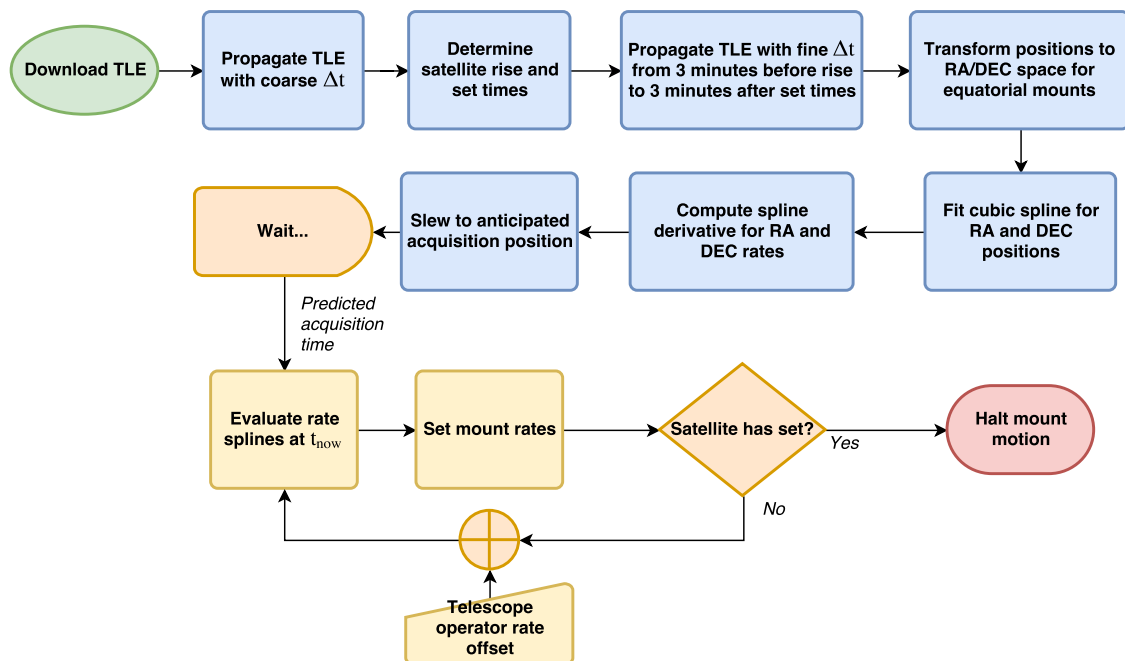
Download TLE

Propagate TLE with coarse $\Delta t$

Determine satellite rise and set times

Propagate TLE with fine $\Delta t$ from 3 minutes before rise to 3 minutes after set times

Transform positions to RA/DEC space for equatorial mounts

Fit cubic spline for RA and DEC positions

Compute spline derivative for RA and DEC rates

Slew to anticipated acquisition position

Wait...

Predicted acquisition time

Evaluate rate splines at $t_{now}$

Set mount rates

Satellite has set?

Yes

Halt mount motion

No

Telescope operator rate offset